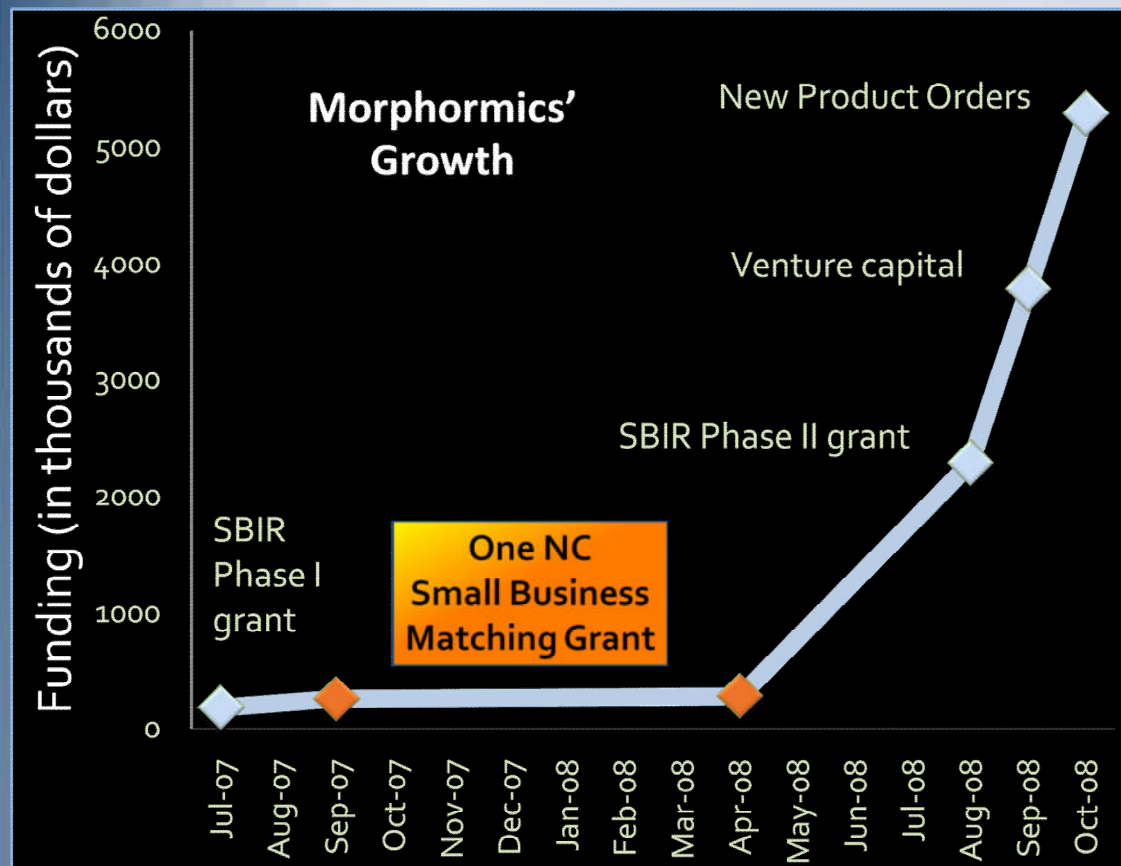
Morphormics' Growth

Funding (in thousands of dollars)

6000
5000
4000
3000
2000
1000
0

New Product Orders

Venture capital

SBIR Phase II grant

SBIR Phase I grant

One NC Small Business Matching Grant

Jul-07
Aug-07
Sep-07
Oct-07
Nov-07
Dec-07
Jan-08
Feb-08
Mar-08
Apr-08
May-08
Jun-08
Jul-08
Aug-08
Sep-08
Oct-08